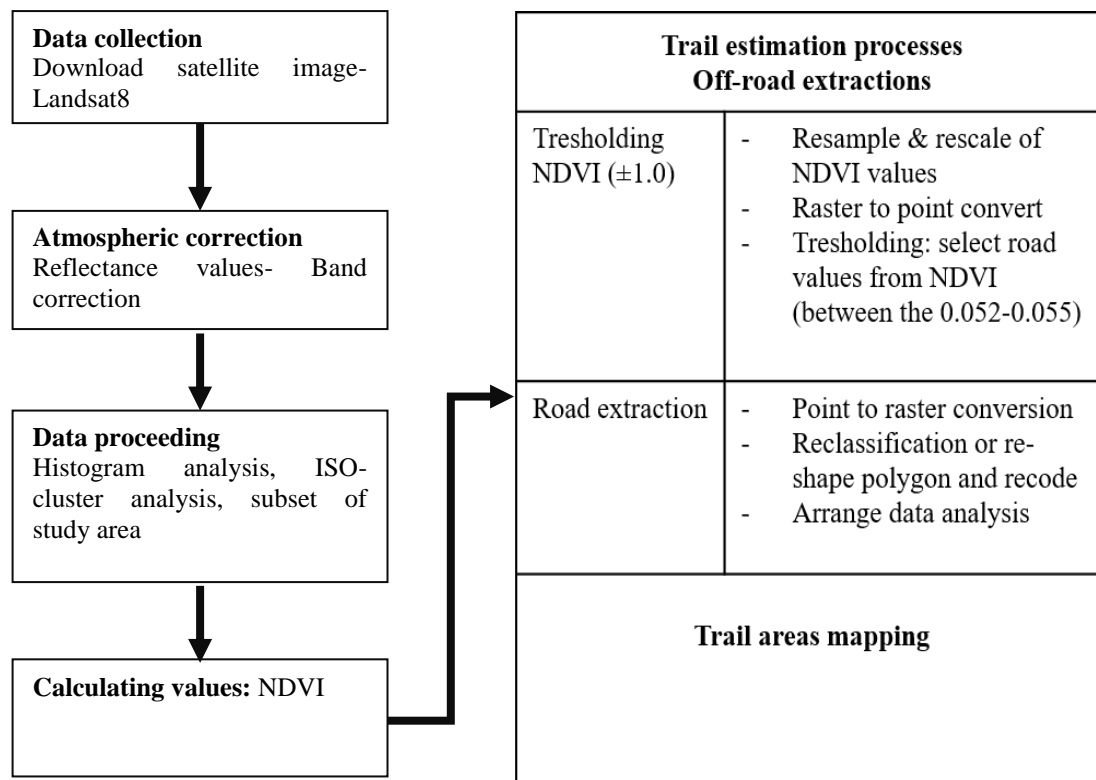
**Data collection**
Download satellite image-Landsat8

**Atmospheric correction**
Reflectance values- Band correction

**Data proceeding**
Histogram analysis, ISO-cluster analysis, subset of study area

**Calculating values:** NDVI

| **Trail estimation processes Off-road extractions** | |
|---|---|
| Tresholding NDVI ($\pm1.0$) | - Resample & rescale of NDVI values<br>- Raster to point convert<br>- Tresholding: select road values from NDVI (between the 0.052-0.055) |
| Road extraction | - Point to raster conversion<br>- Reclassification or re-shape polygon and recode<br>- Arrange data analysis |

**Trail areas mapping**